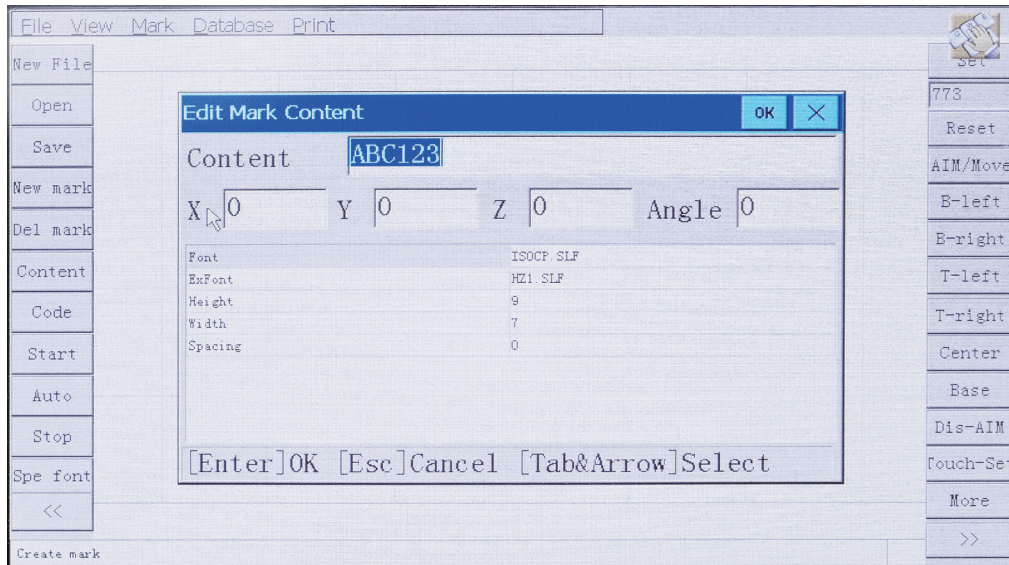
File View Mark Database Print

New File
Open
Save
New mark
Del mark
Content
Code
Start
Auto
Stop
Spe font
<<

Edit Mark Content
OK

Content ABC123

X 0 Y 0 Z 0 Angle 0

| | |
|---|---|
| Font | ISOCP.SLF |
| ExFont | HZ1.SLF |
| Height | 9 |
| Width | 7 |
| Spacing | 0 |

[Enter]OK [Esc]Cancel [Tab&Arrow]Select

Set
773
Reset
AIM/Move
B-left
B-right
T-left
T-right
Center
Base
Dis-AIM
Touch-Set
More
>>

Create mark